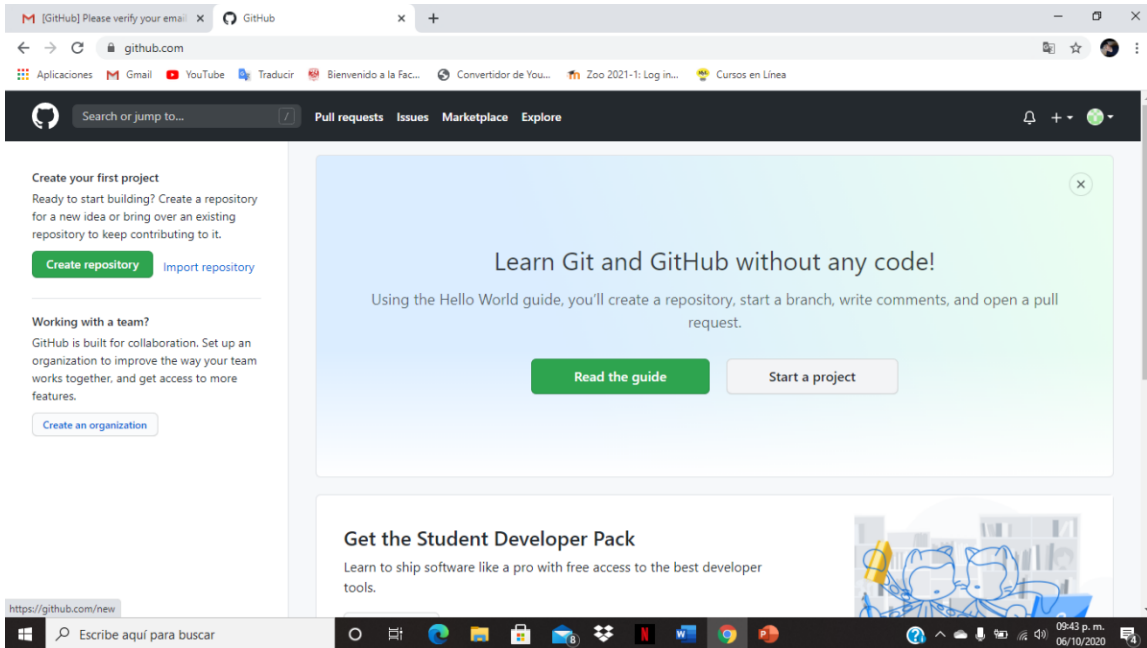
[GitHub] Please verify your email × GitHub × +

github.com

Aplicaciones Gmail YouTube Traducir Bienvenido a la Fac... Convertidor de You... Zoo 2021-1: Log in... Cursos en Línea

Search or jump to... / Pull requests Issues Marketplace Explore

Create your first project

Ready to start building? Create a repository for a new idea or bring over an existing repository to keep contributing to it.

Create repository Import repository

Working with a team?

GitHub is built for collaboration. Set up an organization to improve the way your team works together, and get access to more features.

Create an organization

Learn Git and GitHub without any code!

Using the Hello World guide, you'll create a repository, start a branch, write comments, and open a pull request.

Read the guide Start a project

Get the Student Developer Pack

Learn to ship software like a pro with free access to the best developer tools.

https://github.com/new

Escribe aquí para buscar

8

09:43 p. m.
06/10/2020

4